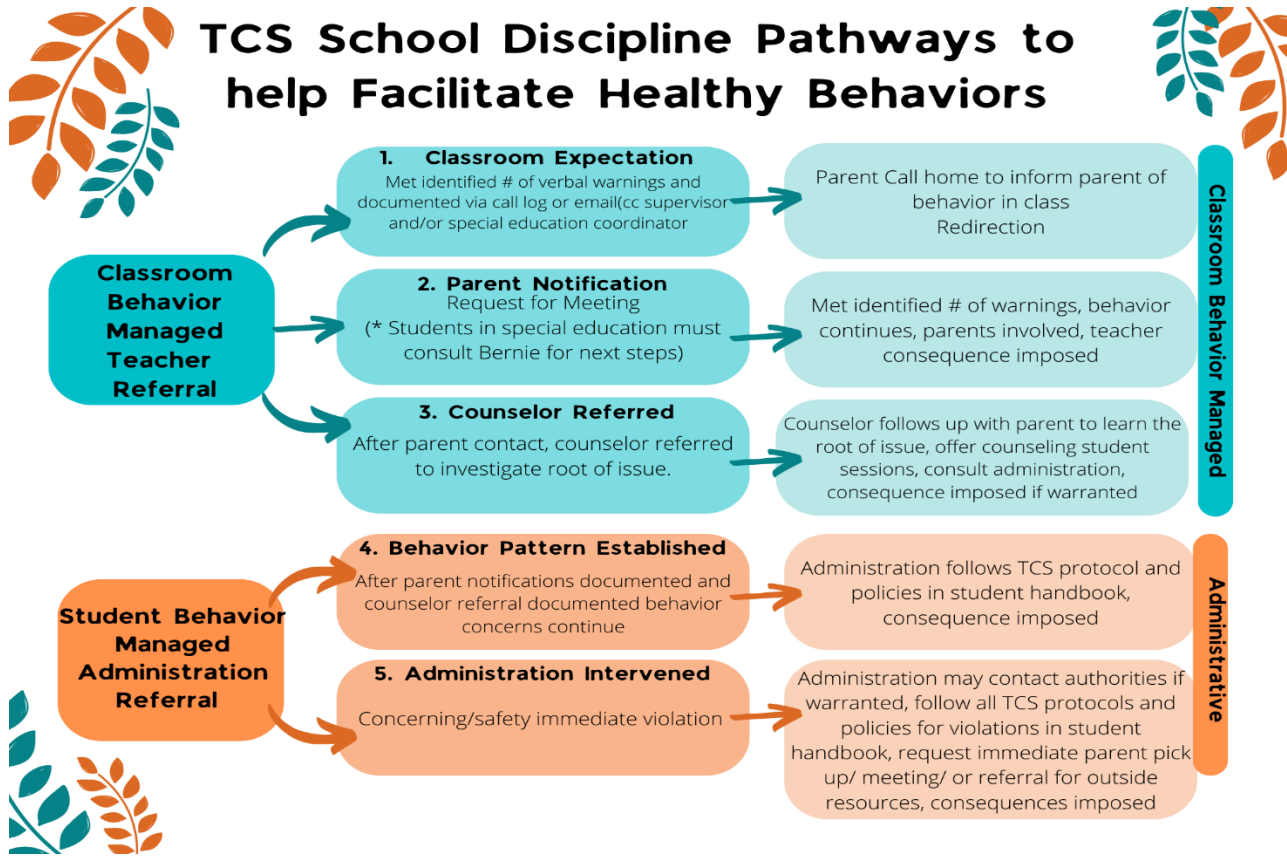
TCS School Discipline Pathways to help Facilitate Healthy Behaviors

Classroom Behavior Managed Teacher Referral

1. Classroom Expectation
Met identified # of verbal warnings and documented via call log or email(cc supervisor and/or special education coordinator

Parent Call home to inform parent of behavior in class
Redirection

2. Parent Notification
Request for Meeting
(* Students in special education must consult Bernie for next steps)

Met identified # of warnings, behavior continues, parents involved, teacher consequence imposed

3. Counselor Referred
After parent contact, counselor referred to investigate root of issue.

Counselor follows up with parent to learn the root of issue, offer counseling student sessions, consult administration, consequence imposed if warranted

Classroom Behavior Managed

Student Behavior Managed Administration Referral

4. Behavior Pattern Established
After parent notifications documented and counselor referral documented behavior concerns continue

Administration follows TCS protocol and policies in student handbook, consequence imposed

5. Administration Intervened
Concerning/safety immediate violation

Administration may contact authorities if warranted, follow all TCS protocols and policies for violations in student handbook, request immediate parent pick up/ meeting/ or referral for outside resources, consequences imposed

Administrative